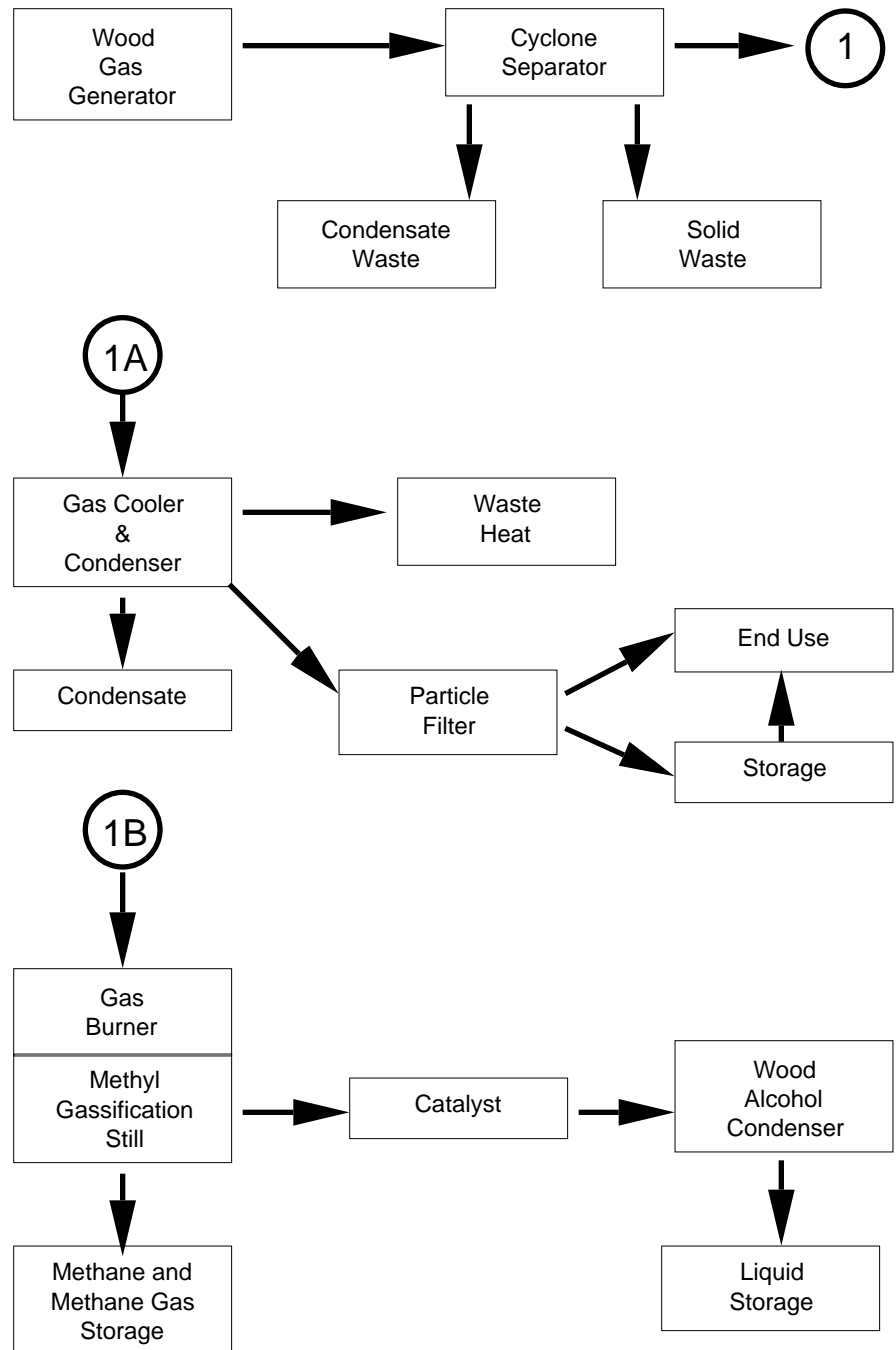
Wood Gas Generator

Cyclone Separator

1

Condensate Waste

Solid Waste

1A

Gas Cooler & Condenser

Waste Heat

Condensate

Particle Filter

End Use

Storage

1B

Gas Burner

Methyl Gassification Still

Catalyst

Wood Alcohol Condenser

Methane and Methane Gas Storage

Liquid Storage